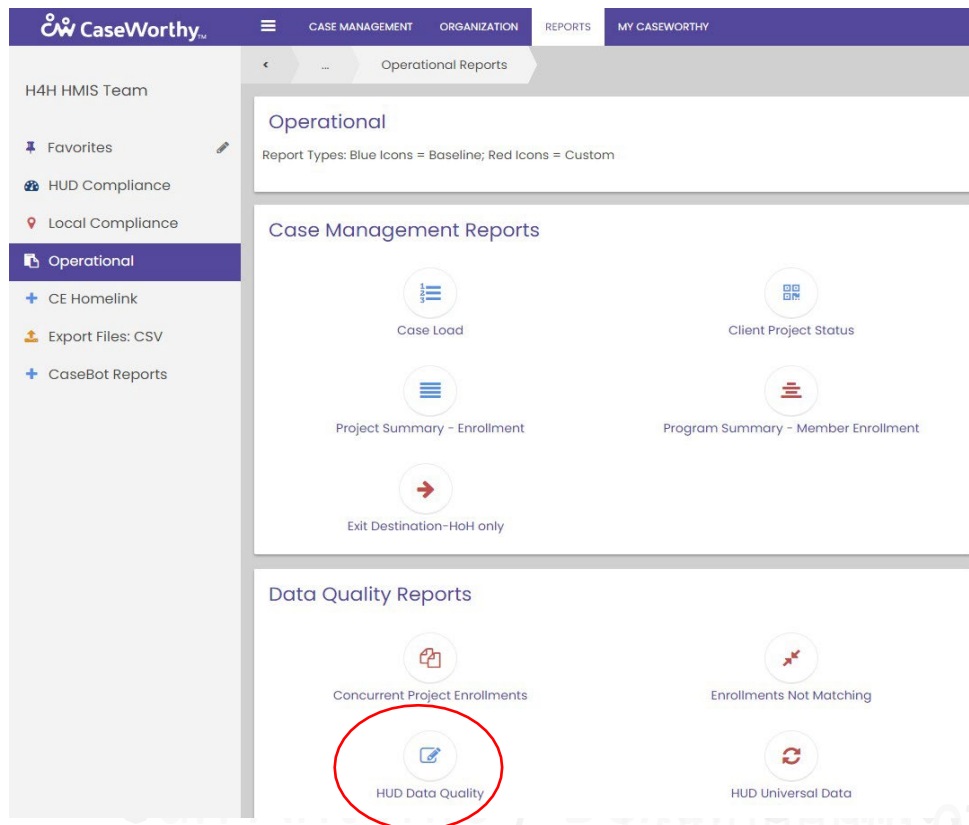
CaseWorthy™

CASE MANAGEMENT ORGANIZATION REPORTS MY CASEWORTHY

‹ ... Operational Reports

H4H HMIS Team

Favorites
HUD Compliance
Local Compliance
Operational
CE Homelink
Export Files: CSV
CaseBot Reports

Operational

Report Types: Blue Icons = Baseline; Red Icons = Custom

Case Management Reports

Case Load

Client Project Status

Project Summary - Enrollment

Program Summary - Member Enrollment

Exit Destination-HoH only

Data Quality Reports

Concurrent Project Enrollments

Enrollments Not Matching

HUD Data Quality

HUD Universal Data